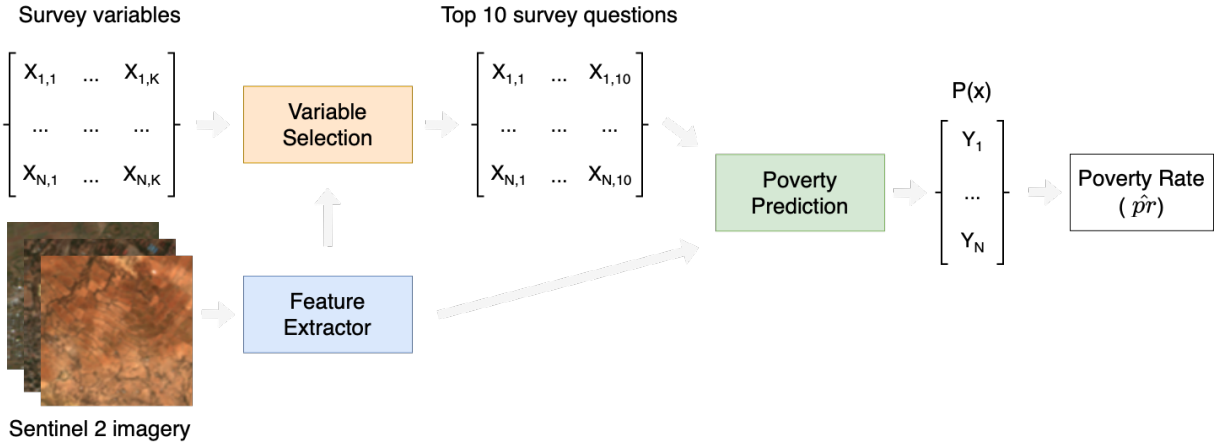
Survey variables

$\begin{bmatrix} X_{1,1} & \dots & X_{1,K} \\ \dots & \dots & \dots \\ X_{N,1} & \dots & X_{N,K} \end{bmatrix}$

Variable Selection

Top 10 survey questions

$\begin{bmatrix} X_{1,1} & \dots & X_{1,10} \\ \dots & \dots & \dots \\ X_{N,1} & \dots & X_{N,10} \end{bmatrix}$

Poverty Prediction

P(x)

$\begin{bmatrix} Y_1 \\ \dots \\ Y_N \end{bmatrix}$

Poverty Rate ( $\hat{pr}$)

Feature Extractor

Sentinel 2 imagery